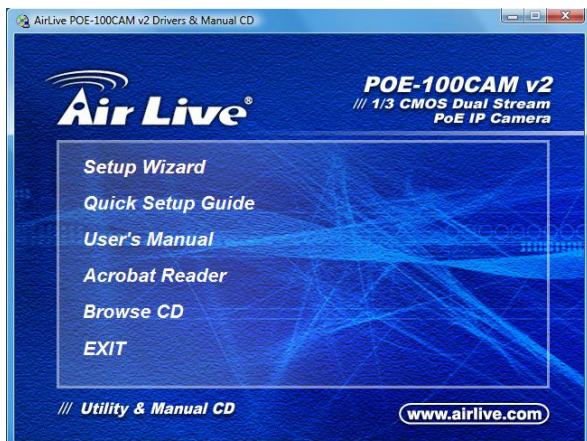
AirLive POE-100CAM v2 Drivers & Manual CD

Air Live®

POE-100CAM v2
/// 1/3 CMOS Dual Stream PoE IP Camera

Setup Wizard
Quick Setup Guide
User's Manual
Acrobat Reader
Browse CD
EXIT

/// Utility & Manual CD

www.airlive.com